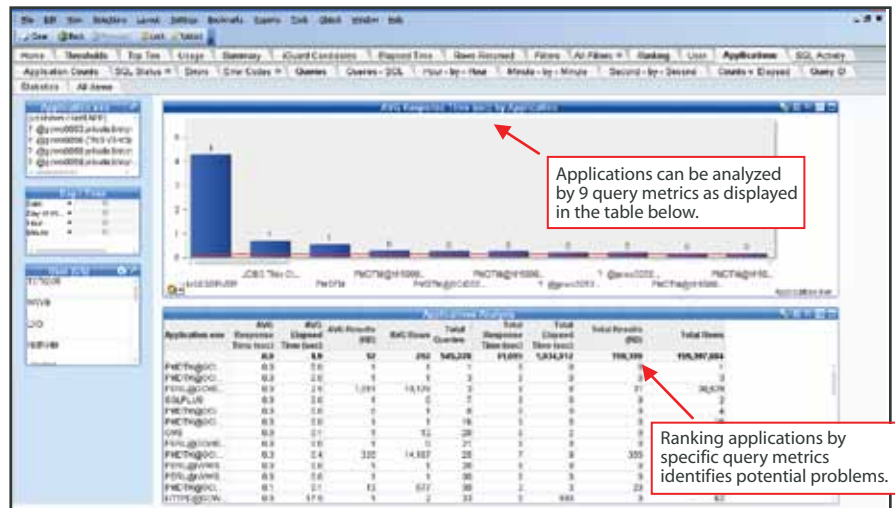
Applications can be analyzed by 9 query metrics as displayed in the table below.

Ranking applications by specific query metrics identifies potential problems.

Home | Thresholds | Top Ten | Usage | Summary | Elapsed Time | Rows Returned | Filters | All Filters | Ranking | User | Applications | SQL Activity

Application Counts | SQL Status | Errors | Error Codes | Queries | Queries - SQL | Hour - by - Hour | Minute - by - Minute | Second - by - Second | Counts v Elapsed | Query ID

Statistics | All Items

Avg Response Time (sec) by Application

Applications Analysis

| Application exe | AVG Response Time (sec) | AVG Elapsed Time (sec) | AVG Results (KB) | AVG Rows | Total Queries | Total Response Time (sec) | Total Elapsed Time (sec) | Total Results (KB) | Total Rows |
|---|---|---|---|---|---|---|---|---|---|
| | 0.0 | 0.9 | 52 | 292 | 545,228 | | 1,634,312 | 108,399 | 159,397,884 |

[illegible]